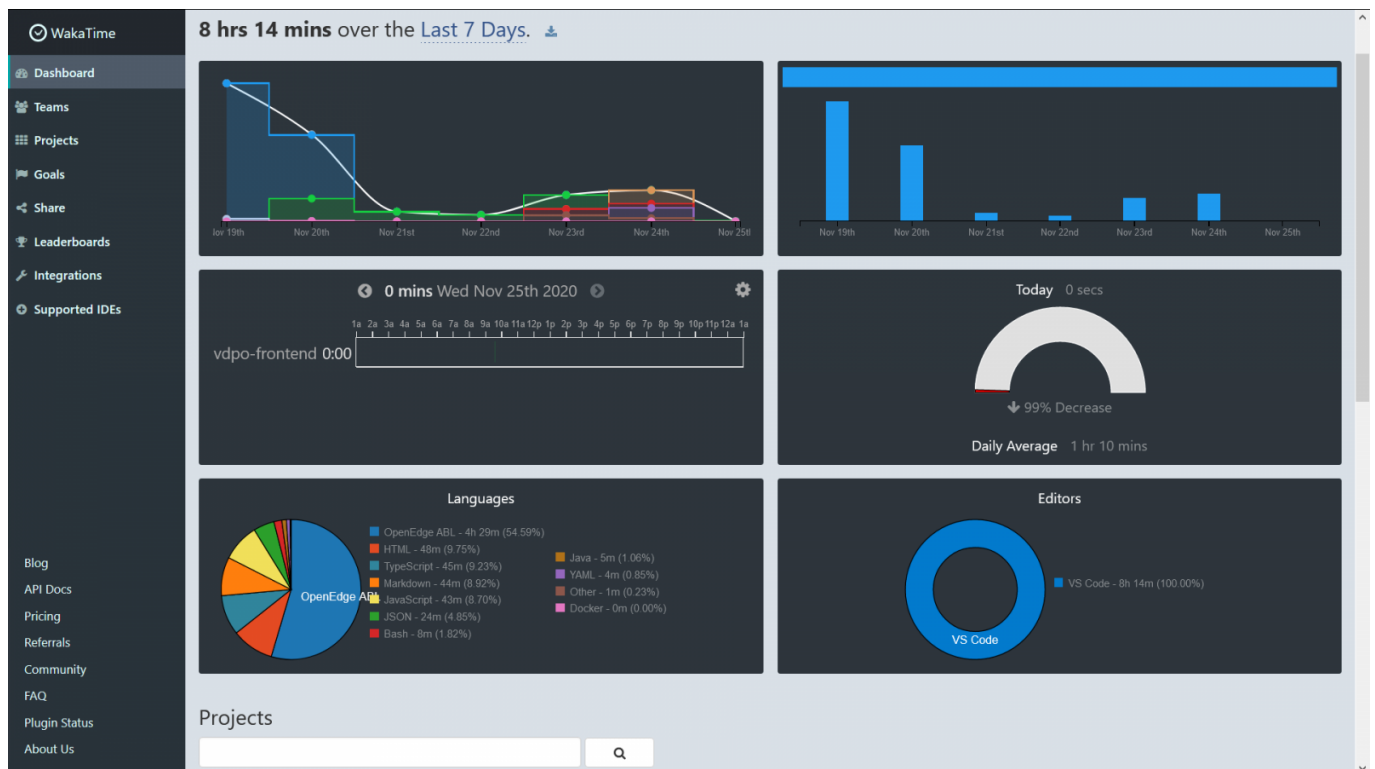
WakaTime

Dashboard
Teams
Projects
Goals
Share
Leaderboards
Integrations
Supported IDEs

Blog
API Docs
Pricing
Referrals
Community
FAQ
Plugin Status
About Us

8 hrs 14 mins over the Last 7 Days.

Jov 19th Nov 20th Nov 21st Nov 22nd Nov 23rd Nov 24th Nov 25tl

Nov 19th Nov 20th Nov 21st Nov 22nd Nov 23rd Nov 24th Nov 25th

0 mins Wed Nov 25th 2020

1a 2a 3a 4a 5a 6a 7a 8a 9a 10a 11a 12p 1p 2p 3p 4p 5p 6p 7p 8p 9p 10p 11p 12a 1a

vdpo-frontend 0:00

Today 0 secs

99% Decrease

Daily Average 1 hr 10 mins

Languages

OpenEdge ABL

OpenEdge ABL - 4h 29m (54.59%)
HTML - 48m (9.75%)
TypeScript - 45m (9.23%)
Markdown - 44m (8.92%)
JavaScript - 43m (8.70%)
JSON - 24m (4.85%)
Bash - 8m (1.82%)
Java - 5m (1.06%)
YAML - 4m (0.85%)
Other - 1m (0.23%)
Docker - 0m (0.00%)

Editors

VS Code

VS Code - 8h 14m (100.00%)

Projects